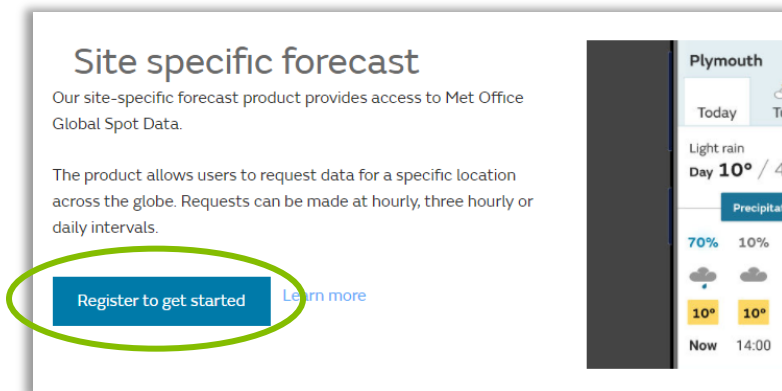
Site specific forecast

Our site-specific forecast product provides access to Met Office Global Spot Data.

The product allows users to request data for a specific location across the globe. Requests can be made at hourly, three hourly or daily intervals.

Register to get started

Learn more

Plymouth

Today

T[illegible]

Light rain

Day 10° / 4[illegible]

Precipitat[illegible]

70% 10%

10° 10°

Now 14:00